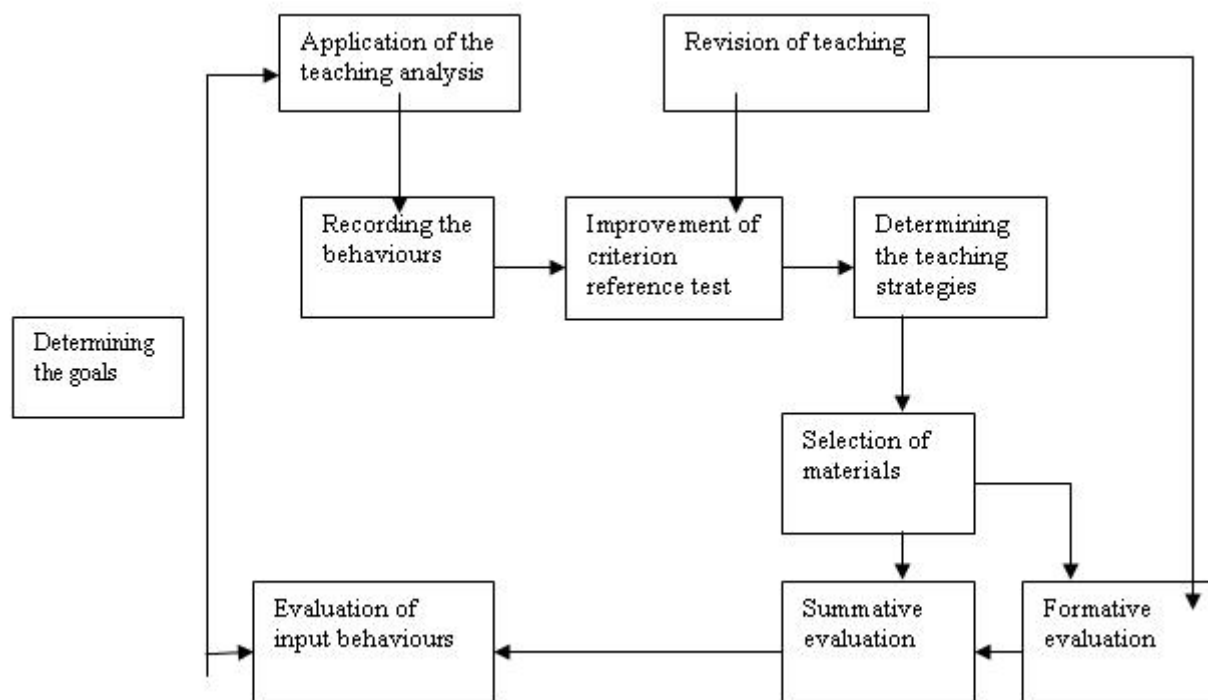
Application of the teaching analysis

Revision of teaching

Recording the behaviours

Improvement of criterion reference test

Determining the teaching strategies

Determining the goals

Selection of materials

Evaluation of input behaviours

Summative evaluation

Formative evaluation